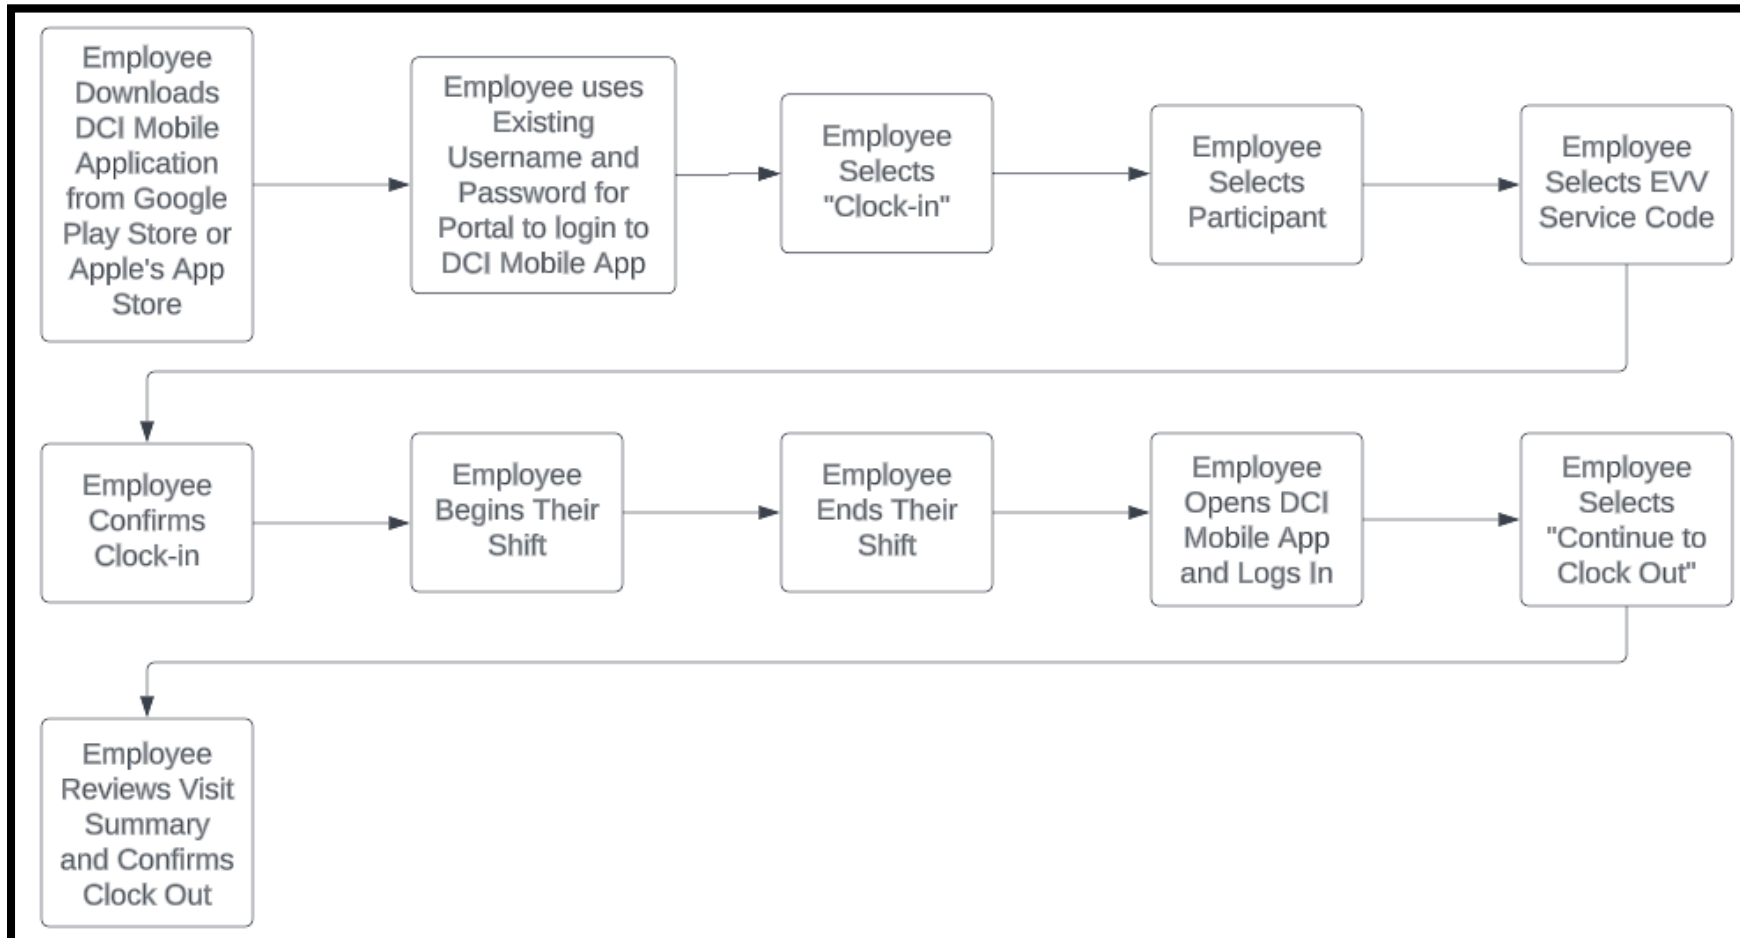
Employee Downloads DCI Mobile Application from Google Play Store or Apple's App Store

Employee uses Existing Username and Password for Portal to login to DCI Mobile App

Employee Selects "Clock-in"

Employee Selects Participant

Employee Selects EVV Service Code

Employee Confirms Clock-in

Employee Begins Their Shift

Employee Ends Their Shift

Employee Opens DCI Mobile App and Logs In

Employee Selects "Continue to Clock Out"

Employee Reviews Visit Summary and Confirms Clock Out